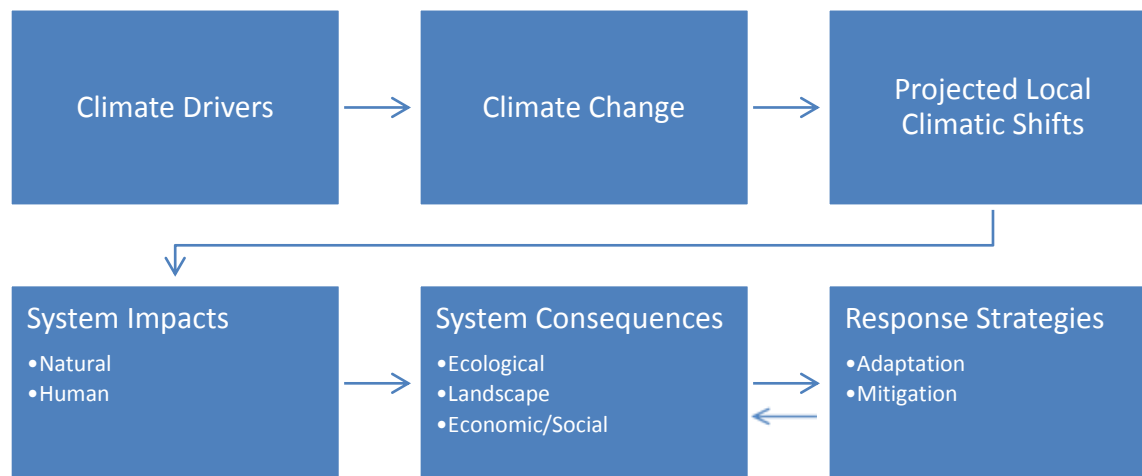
Climate Drivers

Climate Change

Projected Local Climatic Shifts

System Impacts
•Natural
•Human

System Consequences
•Ecological
•Landscape
•Economic/Social

Response Strategies
•Adaptation
•Mitigation